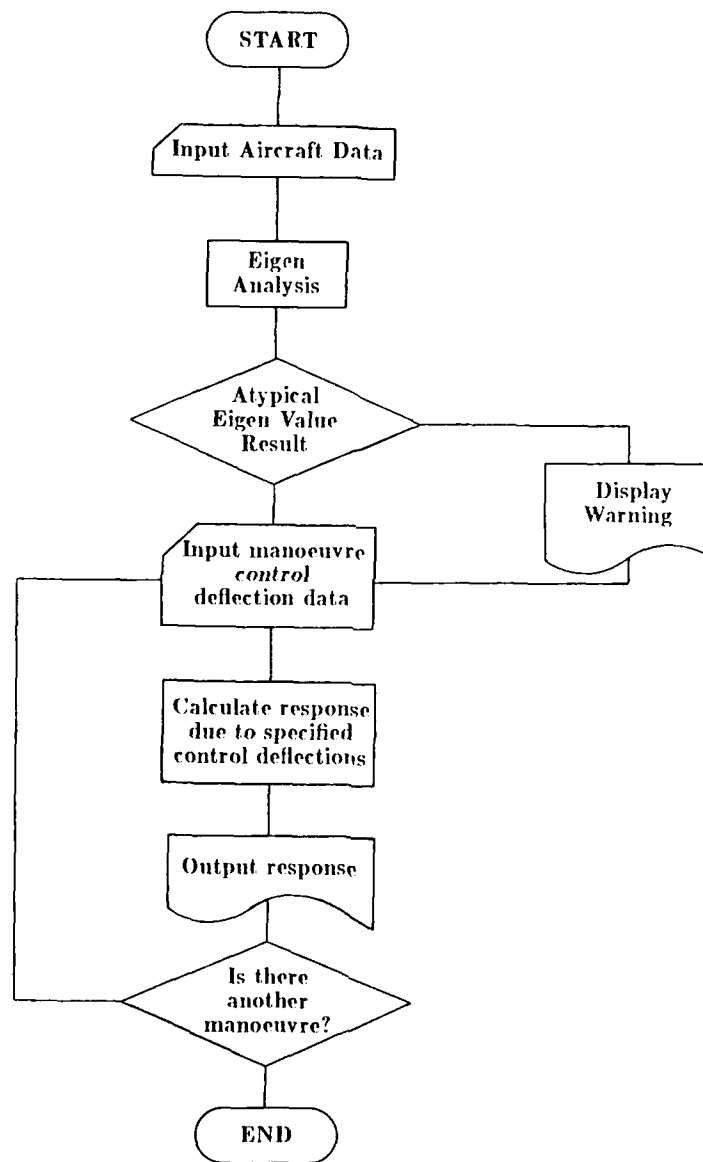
START

Input Aircraft Data

Eigen Analysis

Atypical Eigen Value Result

Display Warning

Input manoeuvre control deflection data

Calculate response due to specified control deflections

Output response

Is there another manoeuvre?

END